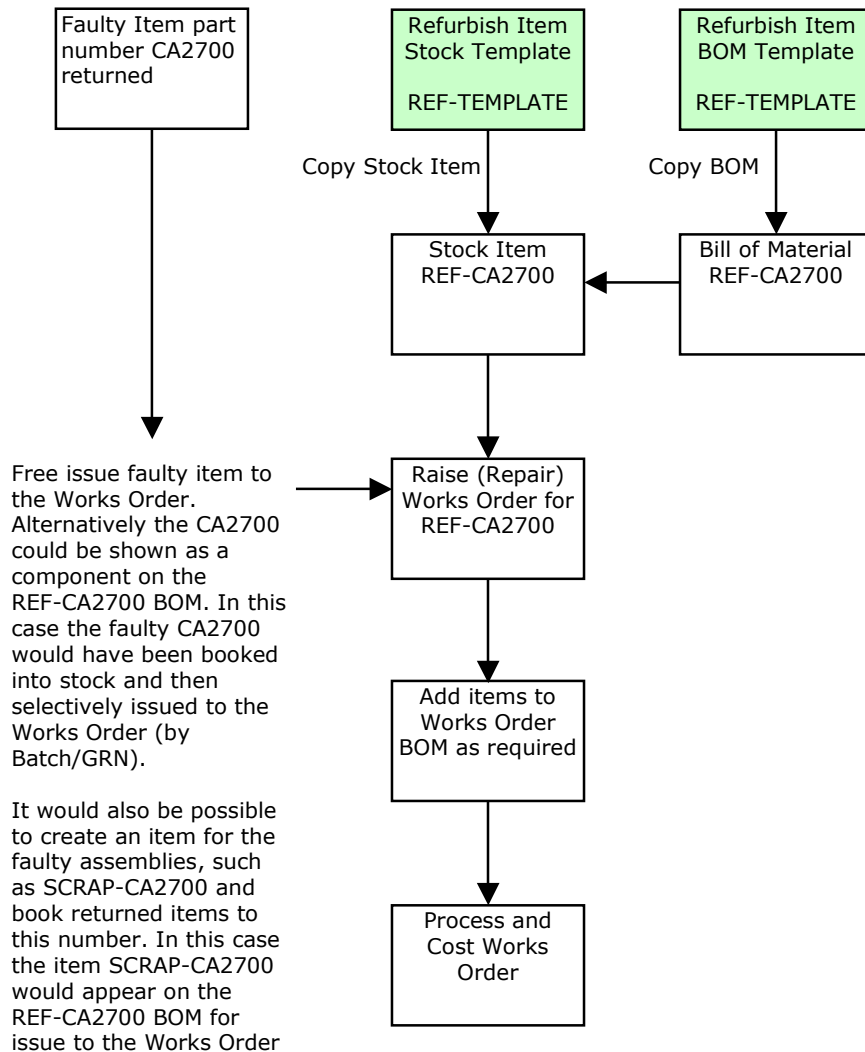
Faulty Item part number CA2700 returned

Refurbish Item Stock Template

REF-TEMPLATE

Refurbish Item BOM Template

REF-TEMPLATE

Copy Stock Item

Copy BOM

Stock Item REF-CA2700

Bill of Material REF-CA2700

Free issue faulty item to the Works Order. Alternatively the CA2700 could be shown as a component on the REF-CA2700 BOM. In this case the faulty CA2700 would have been booked into stock and then selectively issued to the Works Order (by Batch/GRN).

It would also be possible to create an item for the faulty assemblies, such as SCRAP-CA2700 and book returned items to this number. In this case the item SCRAP-CA2700 would appear on the REF-CA2700 BOM for issue to the Works Order

Raise (Repair) Works Order for REF-CA2700

Add items to Works Order BOM as required

Process and Cost Works Order